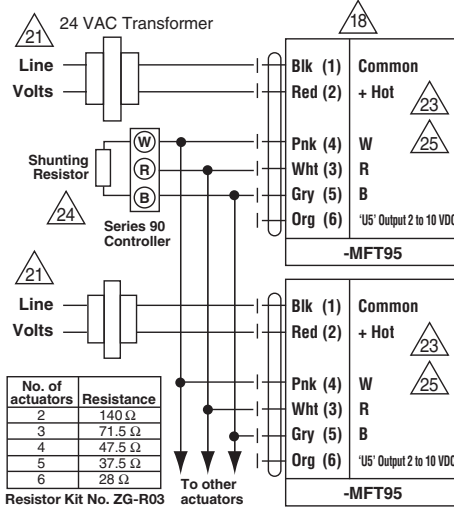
21 24 VAC Transformer

18

Line
Volts

Blk (1) Common
Red (2) + Hot

23
25

Shunting Resistor

W
R
B

24

Series 90 Controller

Pnk (4) W
Wht (3) R
Gry (5) B
Org (6) 'U5' Output 2 to 10 VDC

-MFT95

21

Line
Volts

Blk (1) Common
Red (2) + Hot

23
25

| No. of actuators | Resistance |
|---|---|
| 2 | 140 Ω |
| 3 | 71.5 Ω |
| 4 | 47.5 Ω |
| 5 | 37.5 Ω |
| 6 | 28 Ω |

Resistor Kit No. ZG-R03

To other actuators

Pnk (4) W
Wht (3) R
Gry (5) B
Org (6) 'U5' Output 2 to 10 VDC

-MFT95